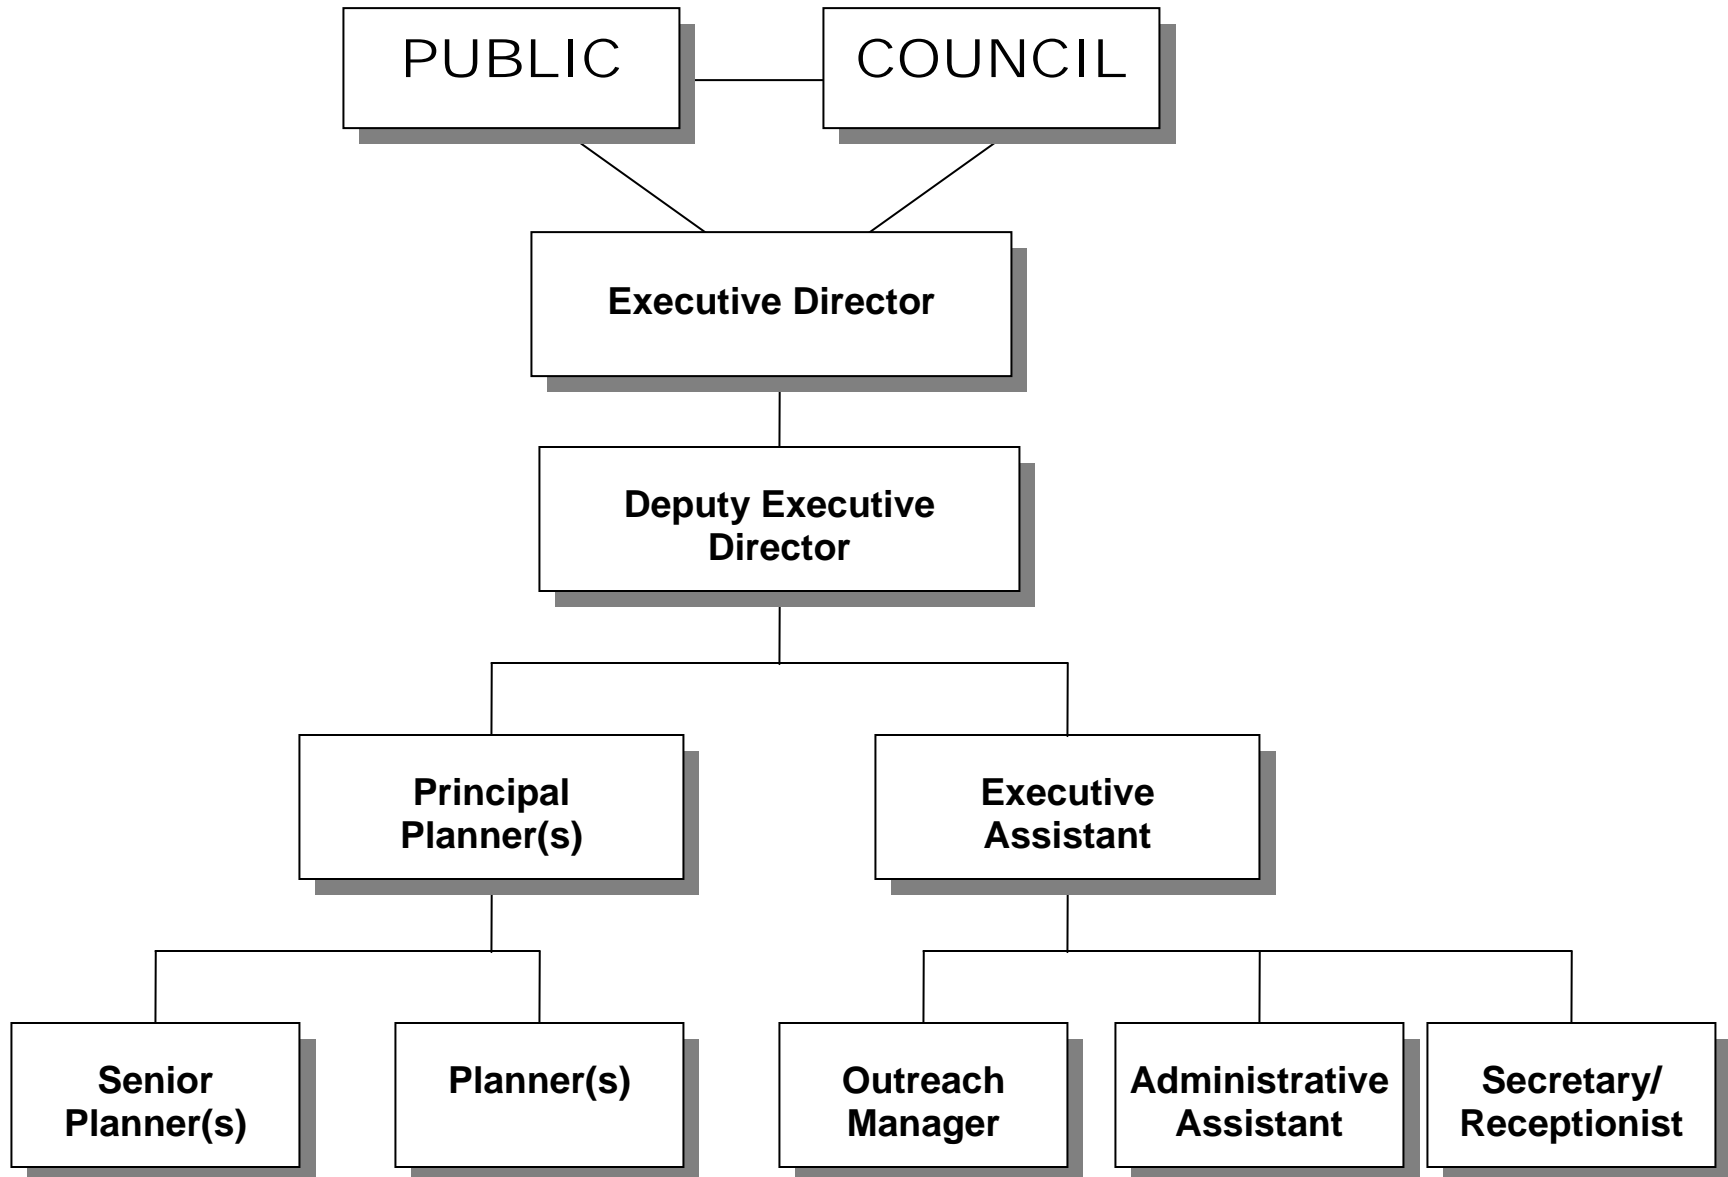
PUBLIC

COUNCIL

Executive Director

Deputy Executive Director

Principal Planner(s)

Executive Assistant

Senior Planner(s)

Planner(s)

Outreach Manager

Administrative Assistant

Secretary/ Receptionist